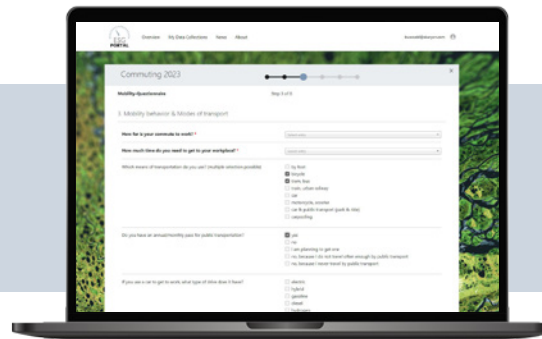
EIG PORTAL
Overview My Data Collections News About

Commuting 2023

Mobility-Questionnaire
Step 3 of 6

3. Mobility behavior & Modes of transport

How far is your commute to work? *
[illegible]

How much time do you need to get to your workplace? *
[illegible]

Which means of transportation do you use? (multiple selection possible)
by foot
bicycle
tram, bus
train, urban railway
car
motorcycle, scooter
car & public transport (park & ride)
carpooling

Do you have an annual/monthly pass for public transportation?
yes
no
I am planning to get one
no, because I do not travel often enough by public transport
no, because I never travel by public transport

If you use a car to get to work: what type of drive does it have?
electric
hybrid
gasoline
diesel
hydrogen